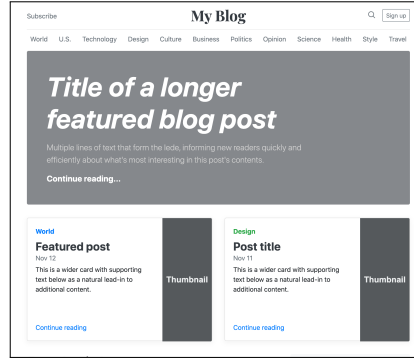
Subscribe

My Blog

Sign up

World U.S. Technology Design Culture Business Politics Opinion Science Health Style Travel

Title of a longer featured blog post

Multiple lines of text that form the lede, informing new readers quickly and efficiently about what's most interesting in this post's contents.

Continue reading...

World

Featured post

Nov 12

This is a wider card with supporting text below as a natural lead-in to additional content.

Continue reading

Thumbnail

Design

Post title

Nov 11

This is a wider card with supporting text below as a natural lead-in to additional content.

Continue reading

Thumbnail